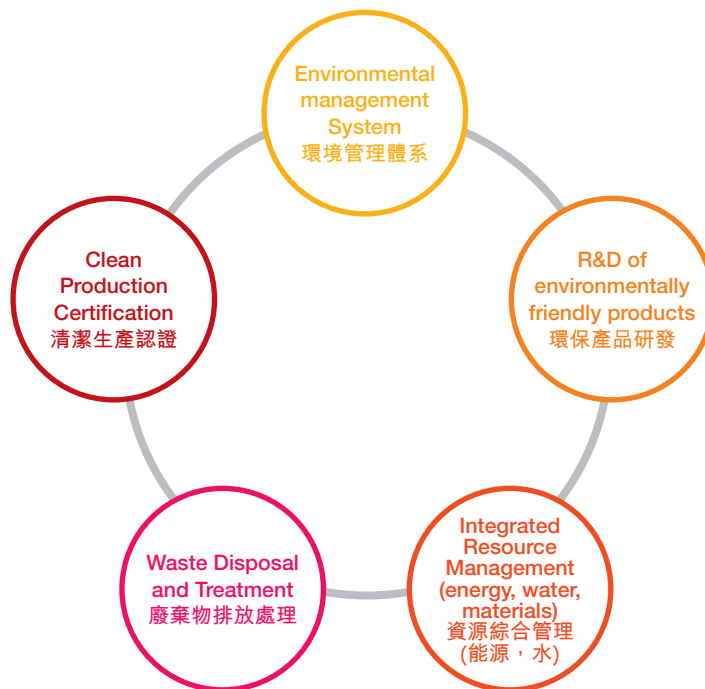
Environmental management System
環境管理體系

R&D of environmentally friendly products
環保產品研發

Integrated Resource Management (energy, water, materials)
資源綜合管理 (能源，水)

Waste Disposal and Treatment
廢棄物排放處理

Clean Production Certification
清潔生產認證